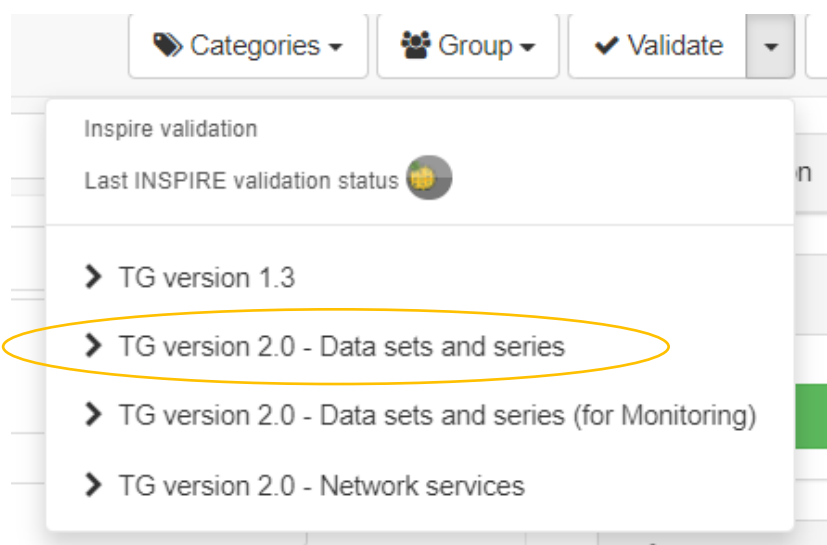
Categories Group Validate

Inspire validation

Last INSPIRE validation status

TG version 1.3

TG version 2.0 - Data sets and series

TG version 2.0 - Data sets and series (for Monitoring)

TG version 2.0 - Network services